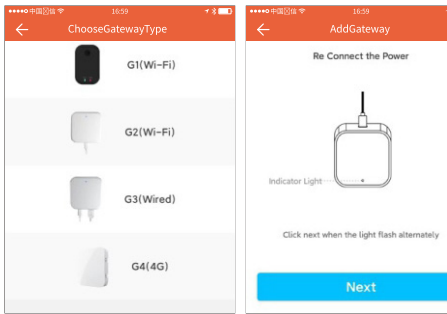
●●●●○ 中国联通 16:59

ChooseGatewayType

G1(Wi-Fi)

G2(Wi-Fi)

G3(Wired)

G4(4G)

●●●●○ 中国联通 16:59

AddGateway

Re Connect the Power

Indicator Light

Click next when the light flash alternately

Next